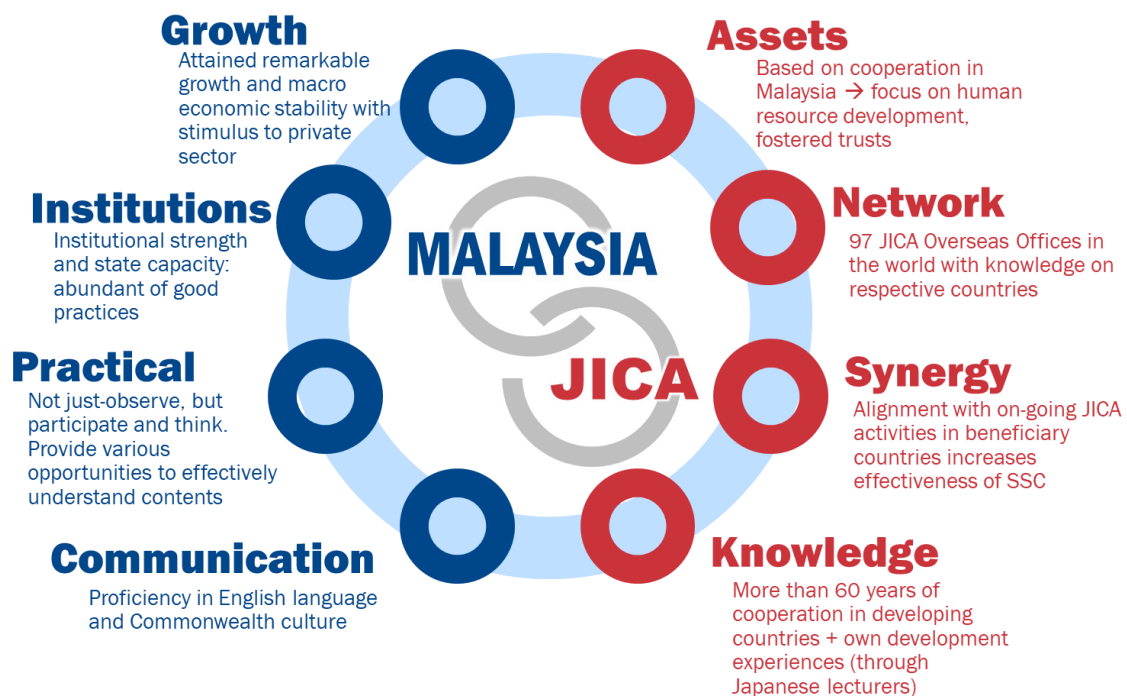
Growth
Attained remarkable growth and macro economic stability with stimulus to private sector

Institutions
Institutional strength and state capacity: abundant of good practices

Practical
Not just-observe, but participate and think. Provide various opportunities to effectively understand contents

Communication
Proficiency in English language and Commonwealth culture

MALAYSIA

JICA

Assets
Based on cooperation in Malaysia → focus on human resource development, fostered trusts

Network
97 JICA Overseas Offices in the world with knowledge on respective countries

Synergy
Alignment with on-going JICA activities in beneficiary countries increases effectiveness of SSC

Knowledge
More than 60 years of cooperation in developing countries + own development experiences (through Japanese lecturers)